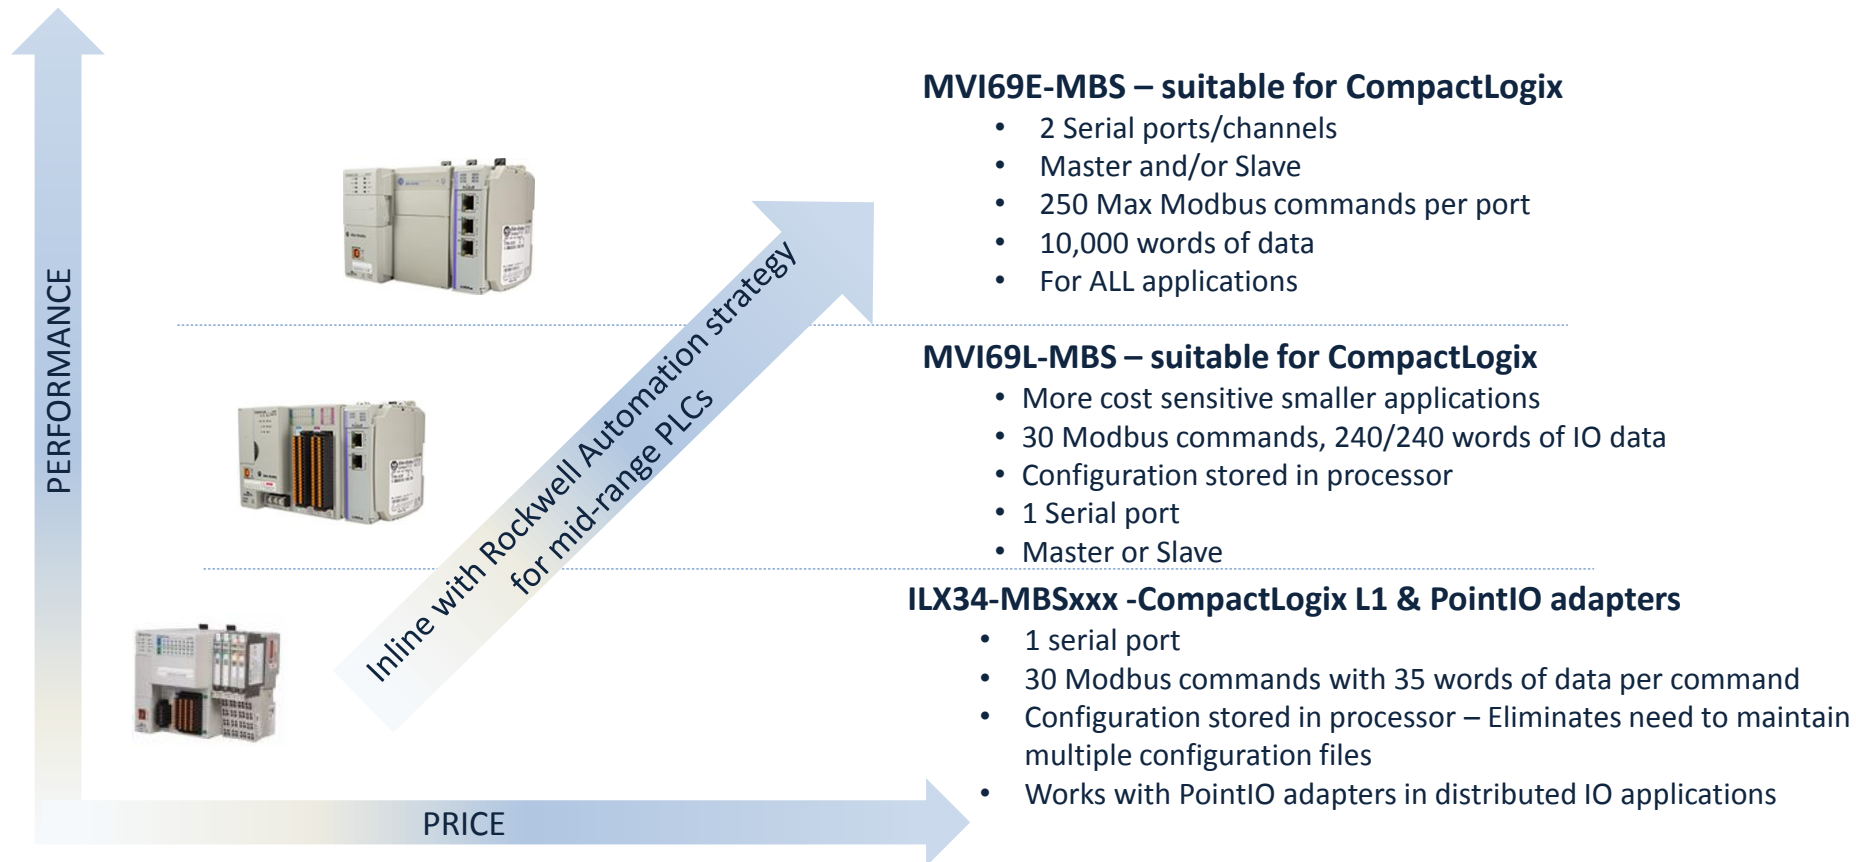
PERFORMANCE

Inline with Rockwell Automation strategy for mid-range PLCs

MVI69E-MBS – suitable for CompactLogix
• 2 Serial ports/channels
• Master and/or Slave
• 250 Max Modbus commands per port
• 10,000 words of data
• For ALL applications

MVI69L-MBS – suitable for CompactLogix
• More cost sensitive smaller applications
• 30 Modbus commands, 240/240 words of IO data
• Configuration stored in processor
• 1 Serial port
• Master or Slave

ILX34-MBSxxx -CompactLogix L1 & PointIO adapters
• 1 serial port
• 30 Modbus commands with 35 words of data per command
• Configuration stored in processor – Eliminates need to maintain multiple configuration files
• Works with PointIO adapters in distributed IO applications

PRICE